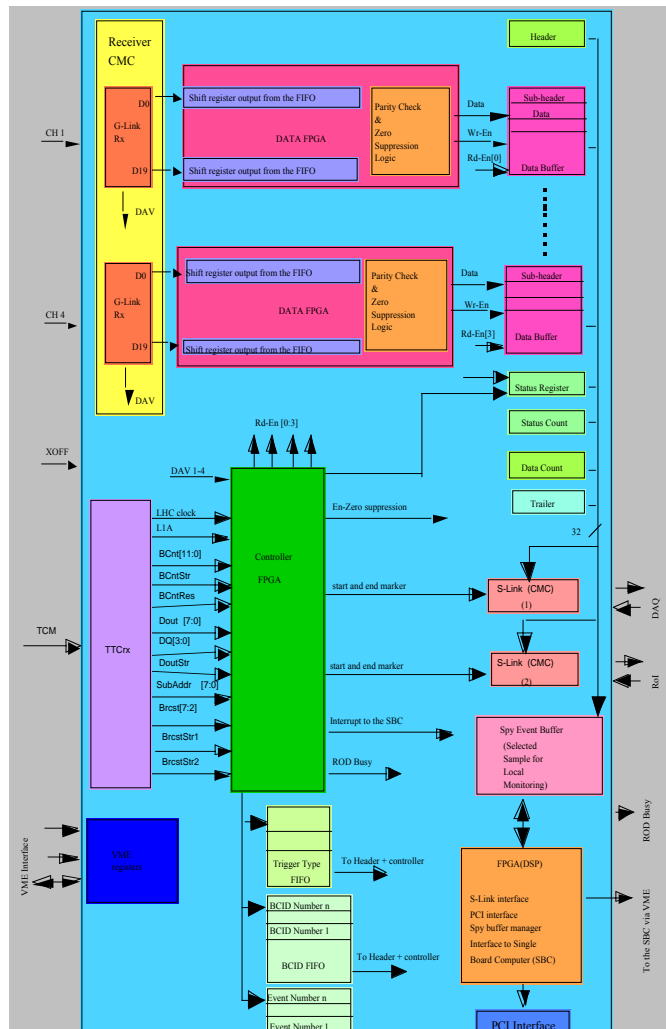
Receiver CMC

G-Link Rx

D0

D19

DAV

Shift register output from the FIFO

DATA FPGA

Shift register output from the FIFO

Parity Check & Zero Suppression Logic

Data

Wr-En

Rd-En[0]

Header

Sub-header

Data

Data Buffer

CH 1

G-Link Rx

D0

D19

DAV

Shift register output from the FIFO

DATA FPGA

Shift register output from the FIFO

Parity Check & Zero Suppression Logic

Data

Wr-En

Rd-En[3]

Sub-header

Data Buffer

CH 4

Status Register

Status Count

Data Count

Trailer

XOFF

Rd-En [0:3]

DAV 1-4

TTCrx

LHC clock

L1A

BCnt[11:0]

BCntStr

BCntRes

Dout [7:0]

DQ[3:0]

DoutStr

SubAddr [7:0]

Brcst[7:2]

BrcstStr1

BrcstStr2

Controller

FPGA

En-Zero suppression

32

start and end marker

S-Link (CMC) (1)

DAQ

TCM

start and end marker

S-Link (CMC) (2)

RoI

Interrupt to the SBC

ROD Busy

Spy Event Buffer (Selected Sample for Local Monitoring)

ROD Busy

VME Interface

VME registers

Trigger Type FIFO

To Header + controller

FPGA(DSP)

S-Link interface
PCI interface
Spy buffer manager
Interface to Single Board Computer (SBC)

To the SBC via VME

BCID Number n

BCID Number 1

BCID FIFO

To Header + controller

Event Number n

Event Number 1

PCI Interface